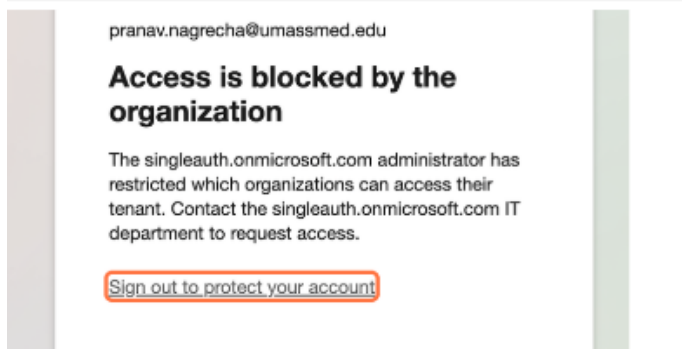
pranav.nagrecha@umassmed.edu

Access is blocked by the organization

The singleauth.onmicrosoft.com administrator has restricted which organizations can access their tenant. Contact the singleauth.onmicrosoft.com IT department to request access.

Sign out to protect your account